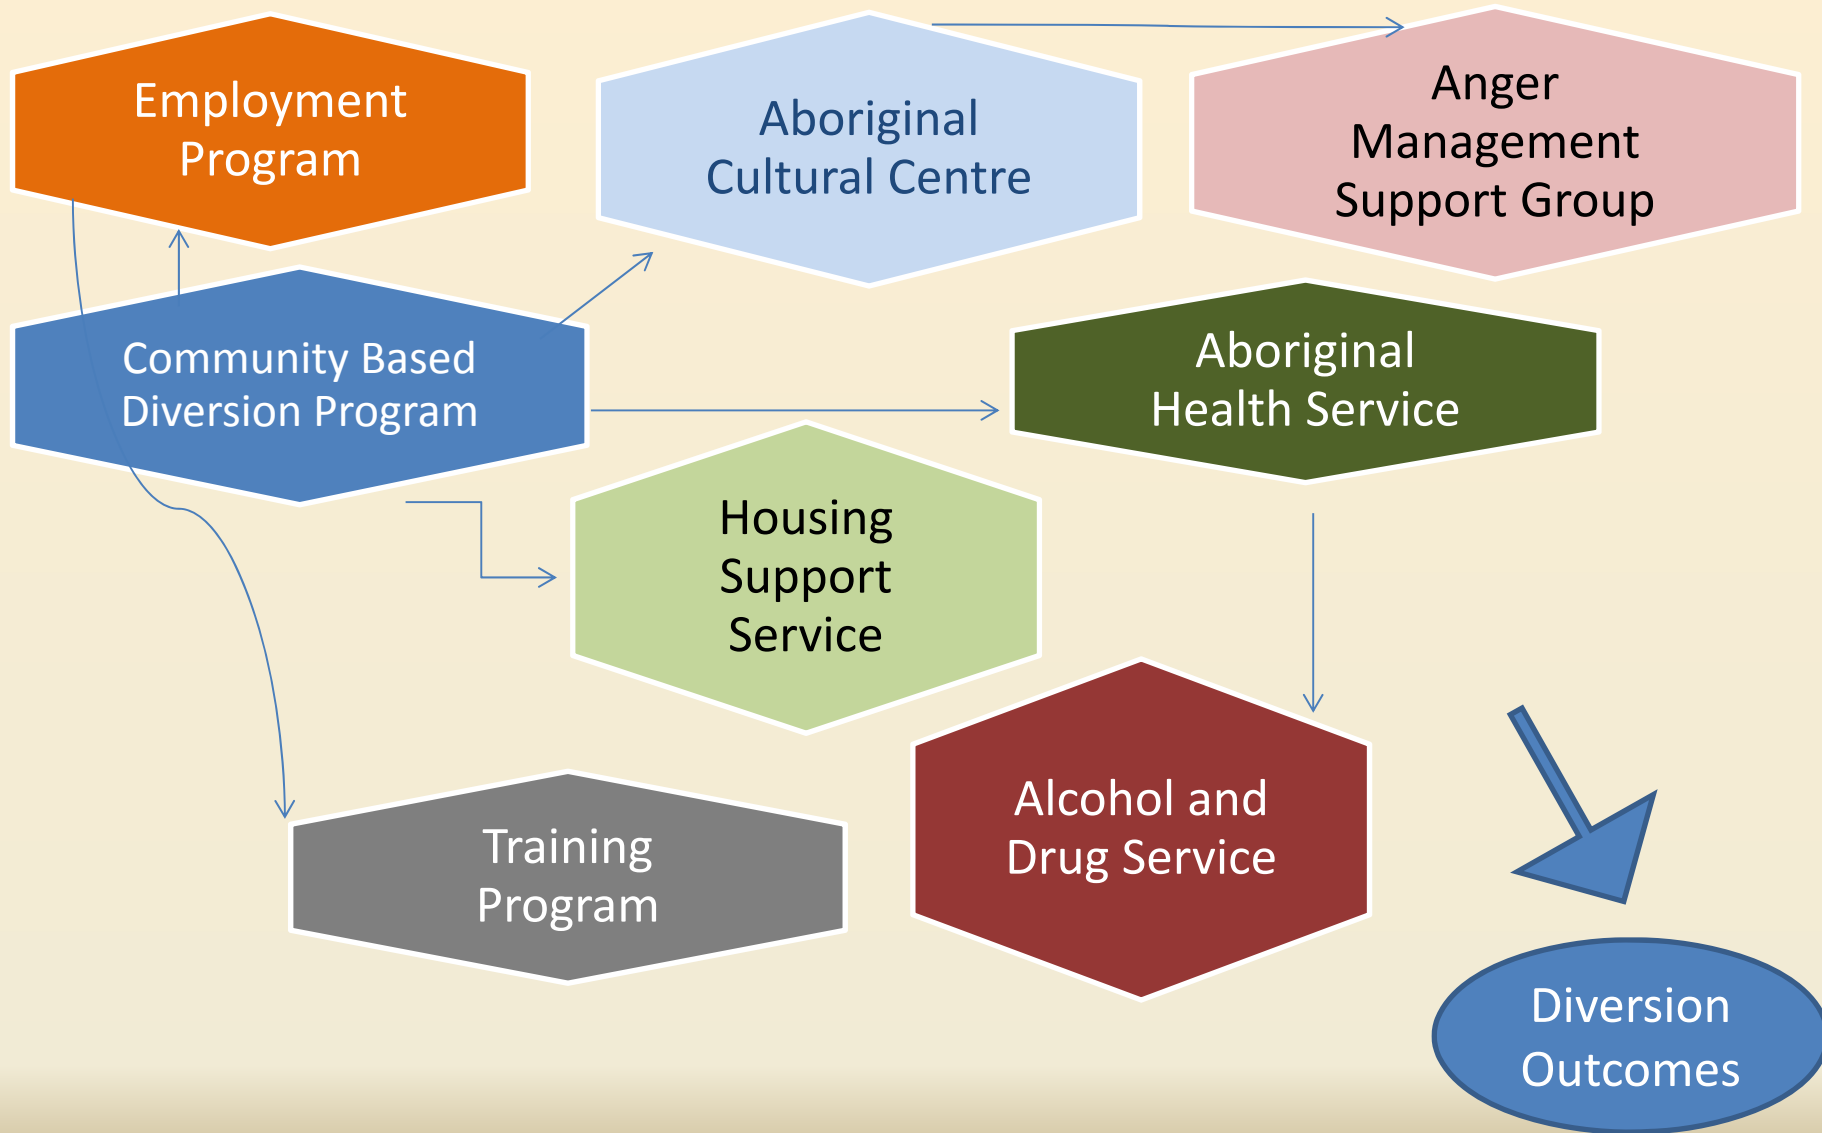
Employment Program

Aboriginal Cultural Centre

Anger Management Support Group

Community Based Diversion Program

Aboriginal Health Service

Housing Support Service

Alcohol and Drug Service

Training Program

Diversion Outcomes